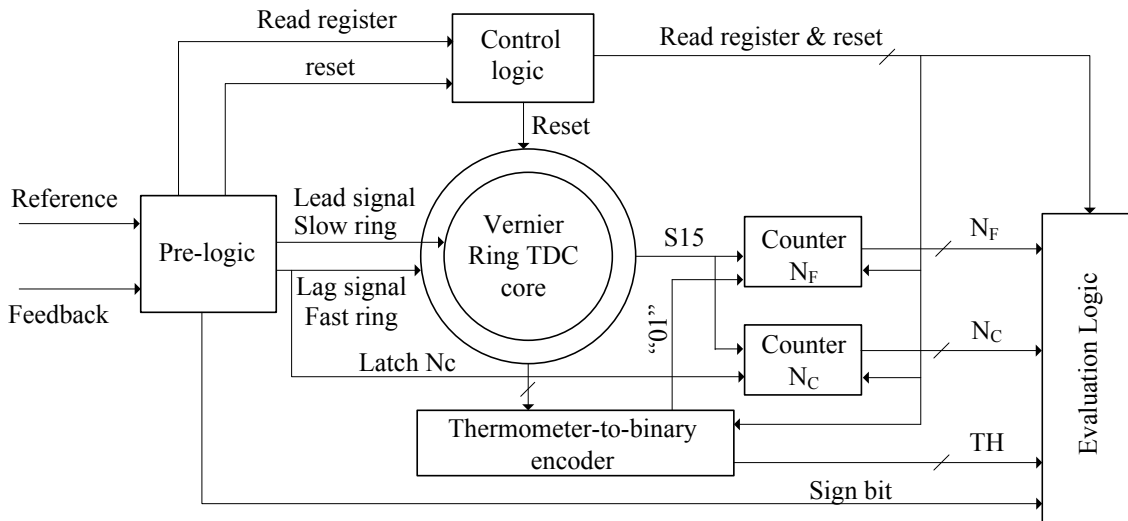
Read register
Control logic
Read register & reset
reset
Reset
Reference
Feedback
Pre-logic
Lead signal
Slow ring
Vernier Ring TDC core
Lag signal
Fast ring
S15
"01"
Counter $N_F$
$N_F$
Counter $N_C$
$N_C$
Latch Nc
Thermometer-to-binary encoder
TH
Sign bit
Evaluation Logic